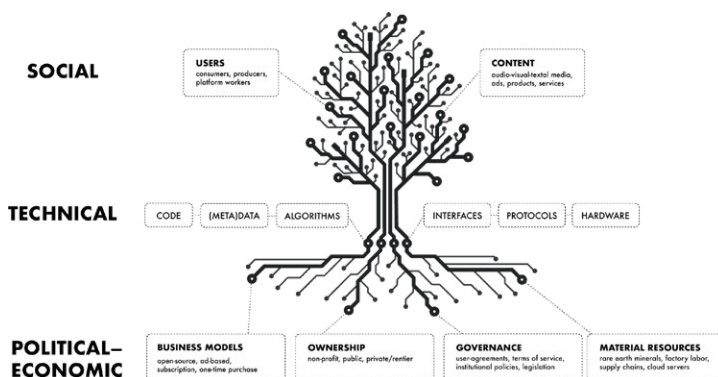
SOCIAL

USERS
consumers, producers, platform workers

CONTENT
audio-visual-textual media, ads, products, services

TECHNICAL

CODE

(META)DATA

ALGORITHMS

INTERFACES

PROTOCOLS

HARDWARE

POLITICAL–ECONOMIC

BUSINESS MODELS
open-source, ad-based, subscription, one-time purchase

OWNERSHIP
non-profit, public, private/rentier

GOVERNANCE
user-agreements, terms of service, institutional policies, legislation

MATERIAL RESOURCES
rare earth minerals, factory labor, supply chains, cloud servers